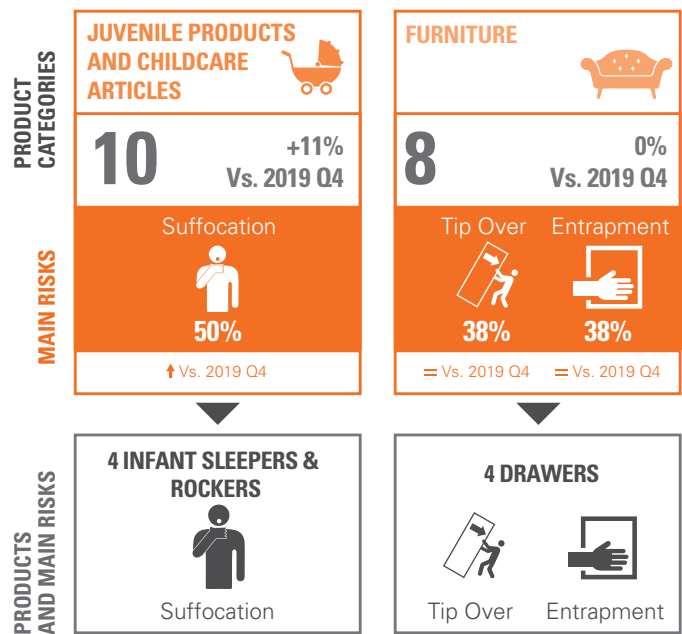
PRODUCT CATEGORIES

JUVENILE PRODUCTS AND CHILDCARE ARTICLES

10

+11%
Vs. 2019 Q4

FURNITURE

8

0%
Vs. 2019 Q4

MAIN RISKS

Suffocation

50%

↑ Vs. 2019 Q4

Tip Over

38%

= Vs. 2019 Q4

Entrapment

38%

= Vs. 2019 Q4

PRODUCTS AND MAIN RISKS

4 INFANT SLEEPERS & ROCKERS

Suffocation

4 DRAWERS

Tip Over

Entrapment